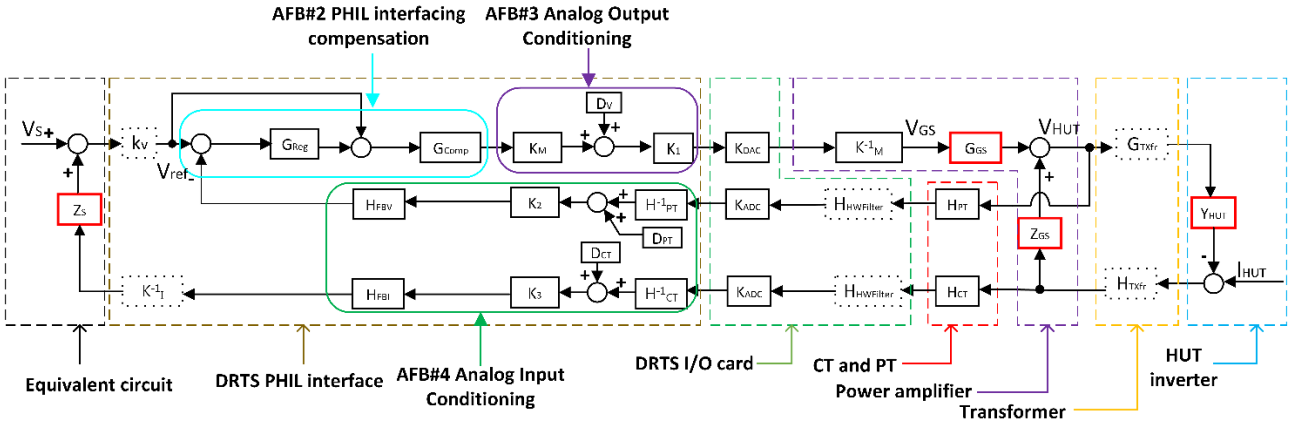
AFB#2 PHIL interfacing compensation

AFB#3 Analog Output Conditioning

$V_S$ + + $Z_S$ $k_V$ $V_{ref\_}$ $G_{Reg}$ $G_{Comp}$ $K_M$ $D_V$ + + $K_1$ $K_{DAC}$ $K^{-1}_M$ $V_{GS}$ $G_{GS}$ $V_{HUT}$ + $G_{TXfr}$ $Y_{HUT}$ - $I_{HUT}$

$H_{FBV}$ $K_2$ + + $H^{-1}_{PT}$ $D_{PT}$ $K_{ADC}$ $H_{HWFilter}$ $H_{PT}$ $Z_{GS}$

$K^{-1}_I$ $H_{FBI}$ $K_3$ $D_{CT}$ + + $H^{-1}_{CT}$ $K_{ADC}$ $H_{HWFilter}$ $H_{CT}$ $H_{TXfr}$

Equivalent circuit

DRTS PHIL interface

AFB#4 Analog Input Conditioning

DRTS I/O card

CT and PT

Power amplifier

Transformer

HUT inverter